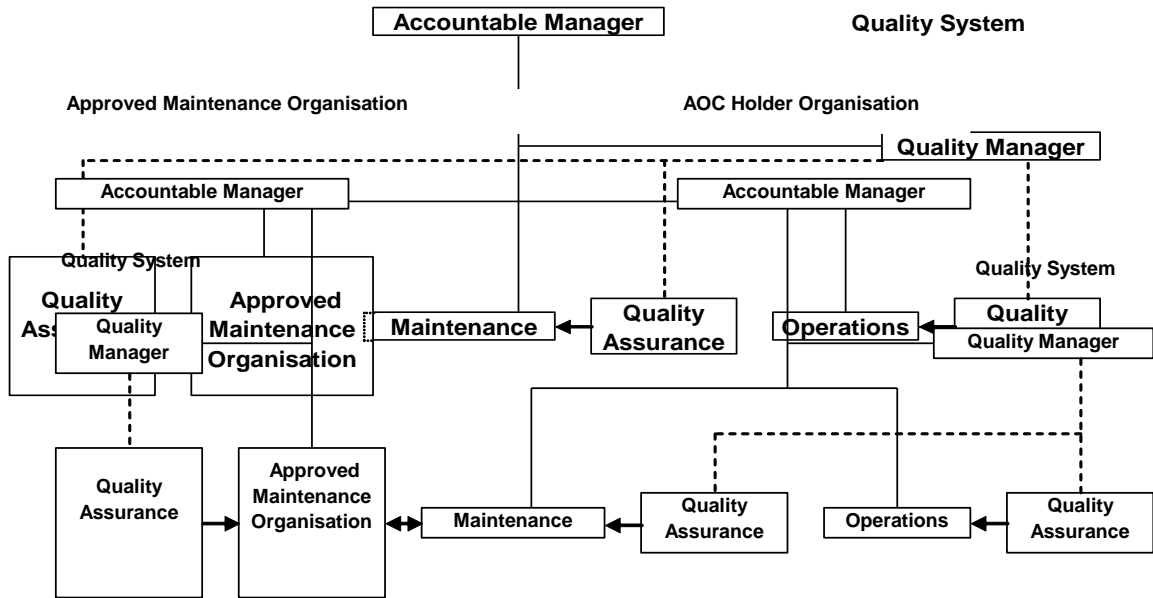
Accountable Manager

Quality System

Approved Maintenance Organisation

AOC Holder Organisation

Quality Manager

Accountable Manager

Accountable Manager

Quality System

Quality System

Quality Ass

Quality Manager

Approved Maintenance Organisation

Maintenance

Quality Assurance

Operations

Quality

Quality Manager

Quality Assurance

Approved Maintenance Organisation

Maintenance

Quality Assurance

Operations

Quality Assurance